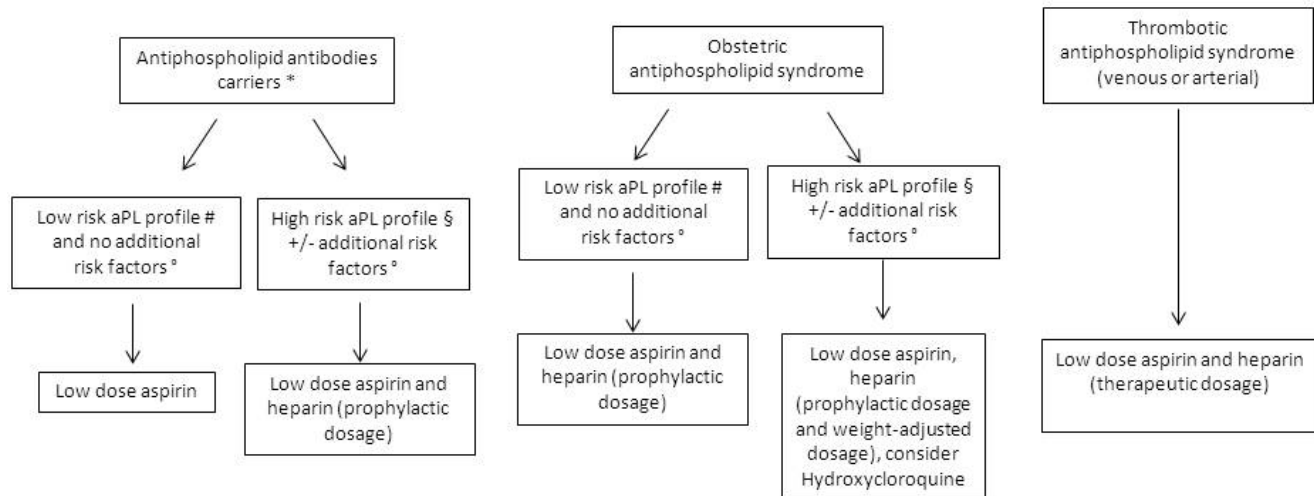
Antiphospholipid antibodies carriers *

Low risk aPL profile # and no additional risk factors °

High risk aPL profile § +/- additional risk factors °

Low dose aspirin

Low dose aspirin and heparin (prophylactic dosage)

Obstetric antiphospholipid syndrome

Low risk aPL profile # and no additional risk factors °

High risk aPL profile § +/- additional risk factors °

Low dose aspirin and heparin (prophylactic dosage)

Low dose aspirin, heparin (prophylactic dosage and weight-adjusted dosage), consider Hydroxycloroquine

Thrombotic antiphospholipid syndrome (venous or arterial)

Low dose aspirin and heparin (therapeutic dosage)